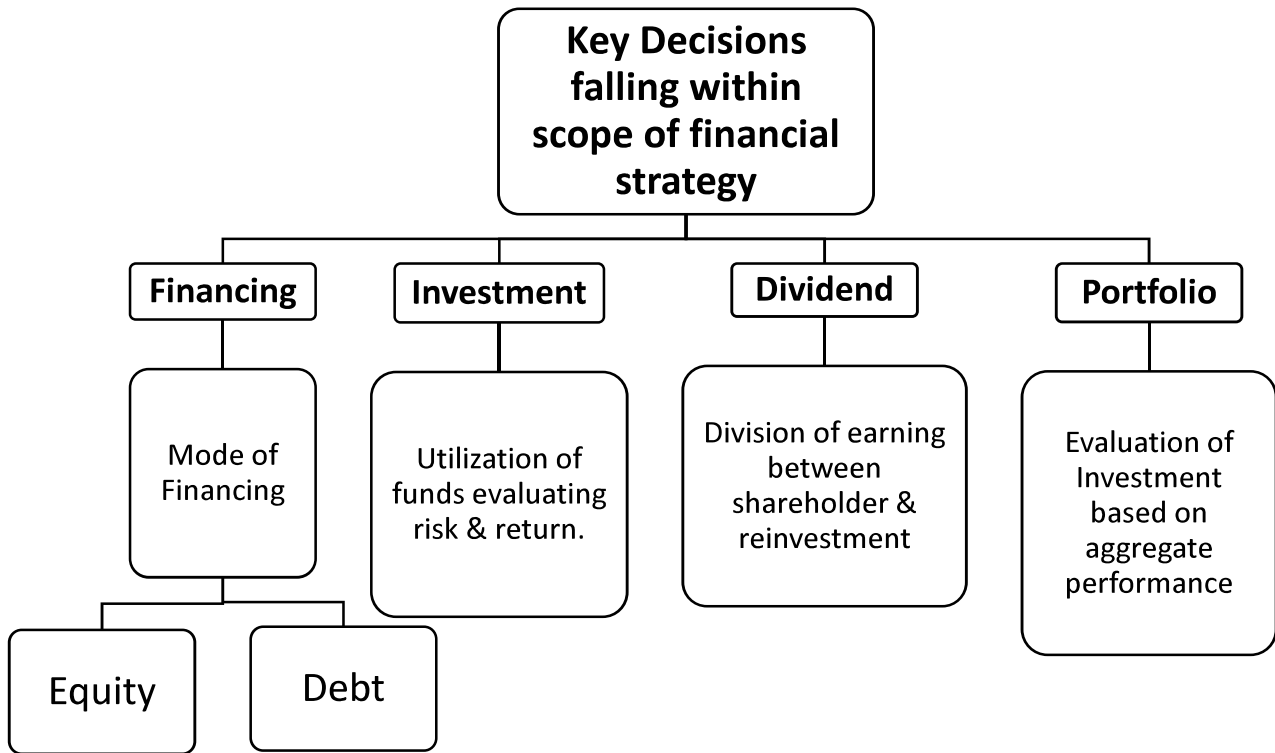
Key Decisions falling within scope of financial strategy

Financing

Mode of Financing

Equity

Debt

Investment

Utilization of funds evaluating risk & return.

Dividend

Division of earning between shareholder & reinvestment

Portfolio

Evaluation of Investment based on aggregate performance